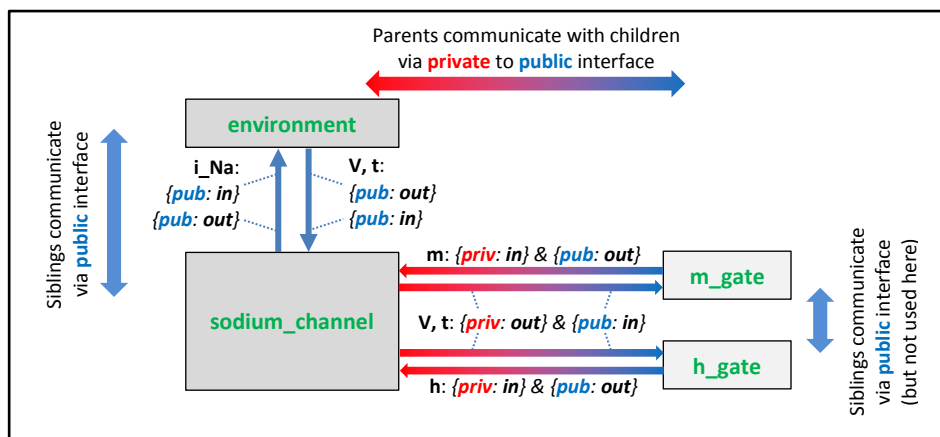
Parents communicate with children via private to public interface

Siblings communicate via public interface

environment

i_Na:
{pub: in}
{pub: out}

V, t:
{pub: out}
{pub: in}

sodium_channel

m: {priv: in} & {pub: out}

m_gate

V, t: {priv: out} & {pub: in}

h_gate

h: {priv: in} & {pub: out}

Siblings communicate via public interface (but not used here)